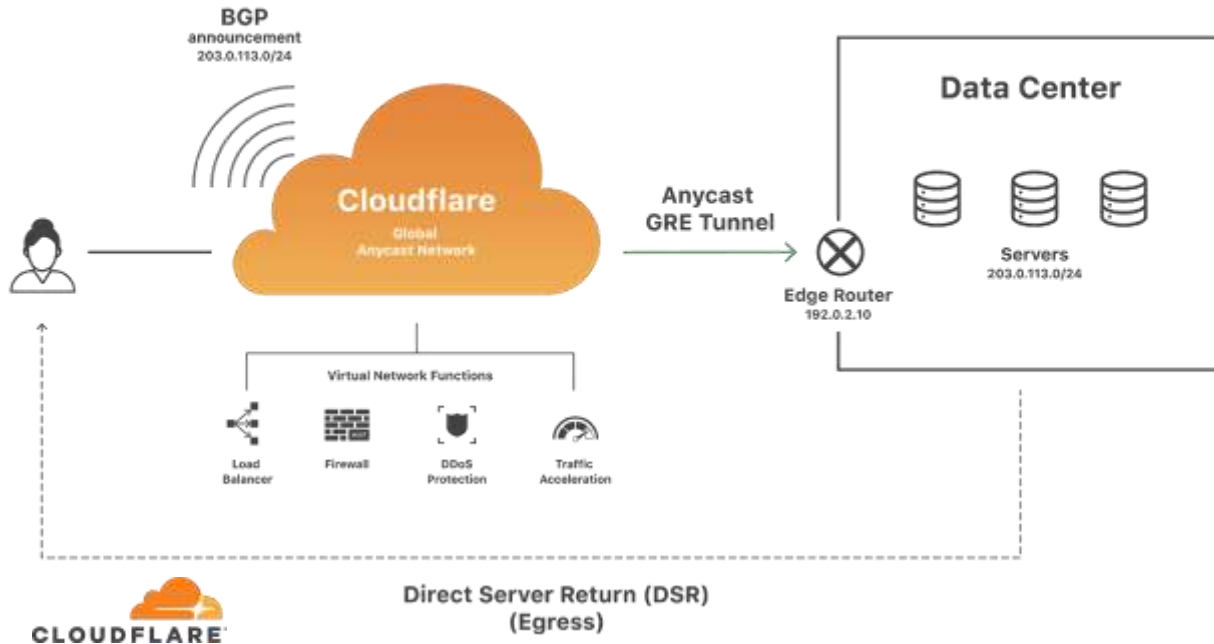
BGP
announcement
203.0.113.0/24

Cloudflare
Global
Anycast Network

Anycast
GRE Tunnel

Data Center

Edge Router
192.0.2.10

Servers
203.0.113.0/24

Virtual Network Functions

Load Balancer

Firewall

DDoS Protection

Traffic Acceleration

Direct Server Return (DSR)
(Egress)

CLOUDFLARE